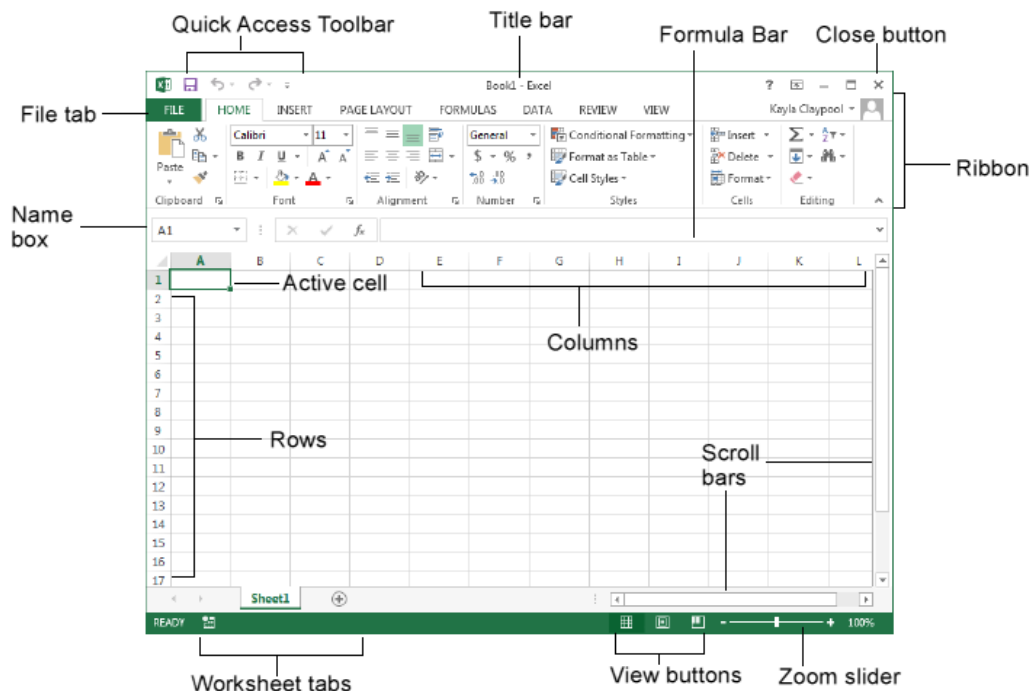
Quick Access Toolbar
Title bar
Formula Bar
Close button
Book1 - Excel
? – □ ✕
File tab
FILE HOME INSERT PAGE LAYOUT FORMULAS DATA REVIEW VIEW
Kayla Claypool
Ribbon
Paste
Calibri 11
B I U A A
General
$ % ,
Conditional Formatting
Format as Table
Cell Styles
Insert
Delete
Format
Clipboard Font Alignment Number Styles Cells Editing
Name box
A1
$f_x$
A B C D E F G H I J K L
1 Active cell
2
3
4
5
6
7
8
9
10
11
12
13
14
15
16
17
Columns
Rows
Scroll bars
Sheet1
READY
100%
Worksheet tabs
View buttons
Zoom slider